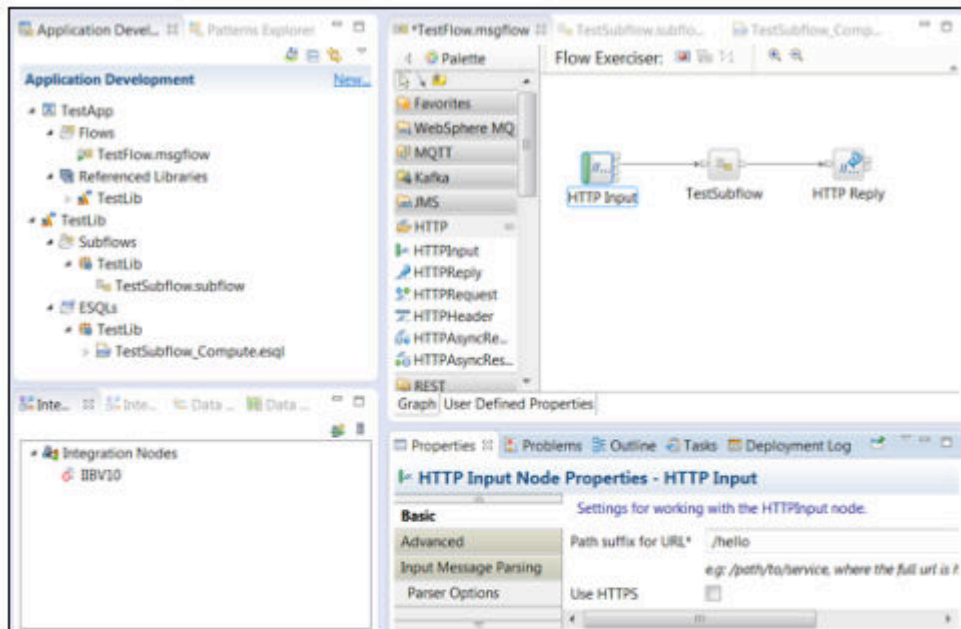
Application Devel... Patterns Explorer

Application Development New...

TestApp
Flows
TestFlow.msgflow
Referenced Libraries
TestLib
TestLib
Subflows
TestLib
TestSubflow.subflow
ESQLs
TestLib
TestSubflow_Compute.esql

Inte... Inte... Data... Data...

Integration Nodes
IIBV10

*TestFlow.msgflow TestSubflow.subflo... TestSubflow_Comp...

Palette
Favorites
WebSphere MQ
MQTT
Kafka
JMS
HTTP
HTTPInput
HTTPReply
HTTPRequest
HTTPHeader
HTTPAsyncRe...
HTTPAsyncRes...
REST

Flow Exerciser:

HTTP Input
TestSubflow
HTTP Reply

Graph User Defined Properties

Properties Problems Outline Tasks Deployment Log

HTTP Input Node Properties - HTTP Input

Basic
Advanced
Input Message Parsing
Parser Options

Settings for working with the HTTPInput node.

Path suffix for URL* /hello

e.g: /path/to/service, where the full url is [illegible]

Use HTTPS